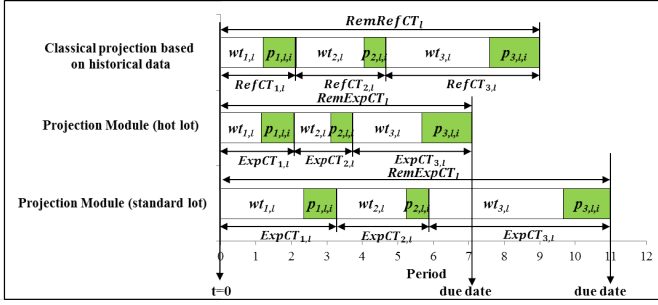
$RemRefCT_l$

Classical projection based on historical data

$wt_{1,l}$ $p_{1,l,i}$ $wt_{2,l}$ $p_{2,l,i}$ $wt_{3,l}$ $p_{3,l,i}$

$RefCT_{1,l}$ $RefCT_{2,l}$ $RefCT_{3,l}$

$RemExpCT_l$

Projection Module (hot lot)

$wt_{1,l}$ $p_{1,l,i}$ $wt_{2,l}$ $p_{2,l,i}$ $wt_{3,l}$ $p_{3,l,i}$

$ExpCT_{1,l}$ $ExpCT_{2,l}$ $ExpCT_{3,l}$

$RemExpCT_l$

Projection Module (standard lot)

$wt_{1,l}$ $p_{1,l,i}$ $wt_{2,l}$ $p_{2,l,i}$ $wt_{3,l}$ $p_{3,l,i}$

$ExpCT_{1,l}$ $ExpCT_{2,l}$ $ExpCT_{3,l}$

0 1 2 3 4 5 6 7 8 9 10 11 12

Period

t=0 due date due date